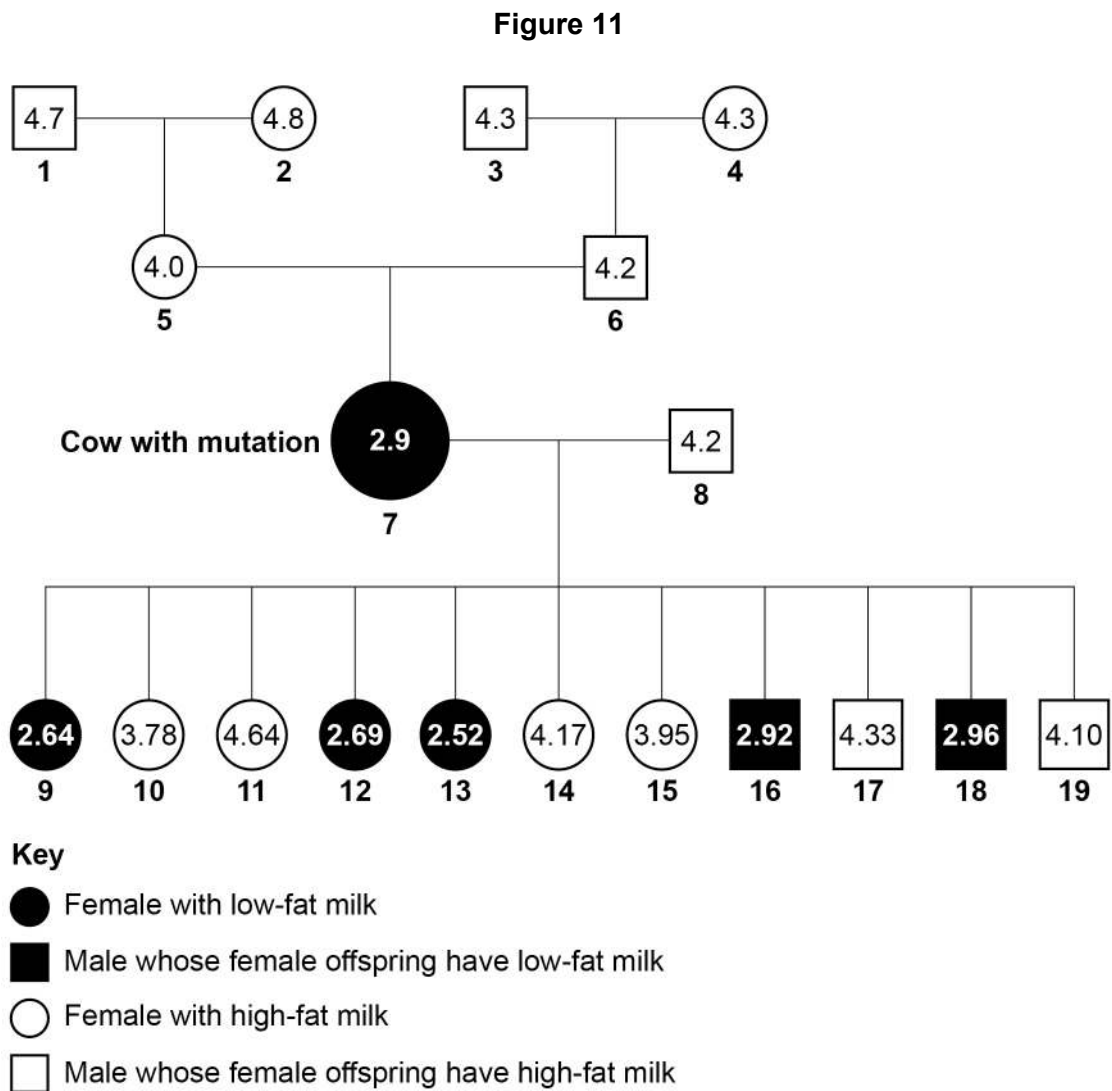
Figure 11

4.7
1

4.8
2

4.3
3

4.3
4

4.0
5

4.2
6

Cow with mutation
2.9
7

4.2
8

2.64
9

3.78
10

4.64
11

2.69
12

2.52
13

4.17
14

3.95
15

2.92
16

4.33
17

2.96
18

4.10
19

Key
Female with low-fat milk
Male whose female offspring have low-fat milk
Female with high-fat milk
Male whose female offspring have high-fat milk